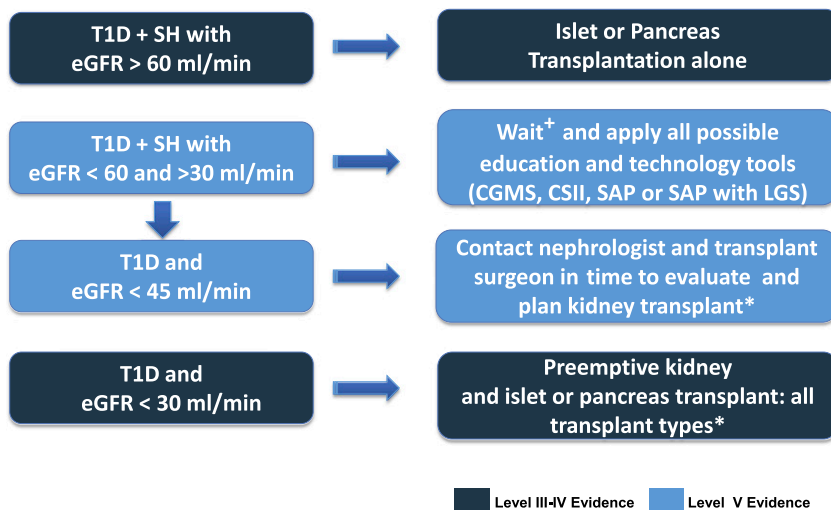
T1D + SH with eGFR > 60 ml/min

Islet or Pancreas Transplantation alone

T1D + SH with eGFR < 60 and >30 ml/min

Wait$^{+}$ and apply all possible education and technology tools (CGMS, CSII, SAP or SAP with LGS)

T1D and eGFR < 45 ml/min

Contact nephrologist and transplant surgeon in time to evaluate and plan kidney transplant*

T1D and eGFR < 30 ml/min

Preemptive kidney and islet or pancreas transplant: all transplant types*

Level III-IV Evidence Level V Evidence